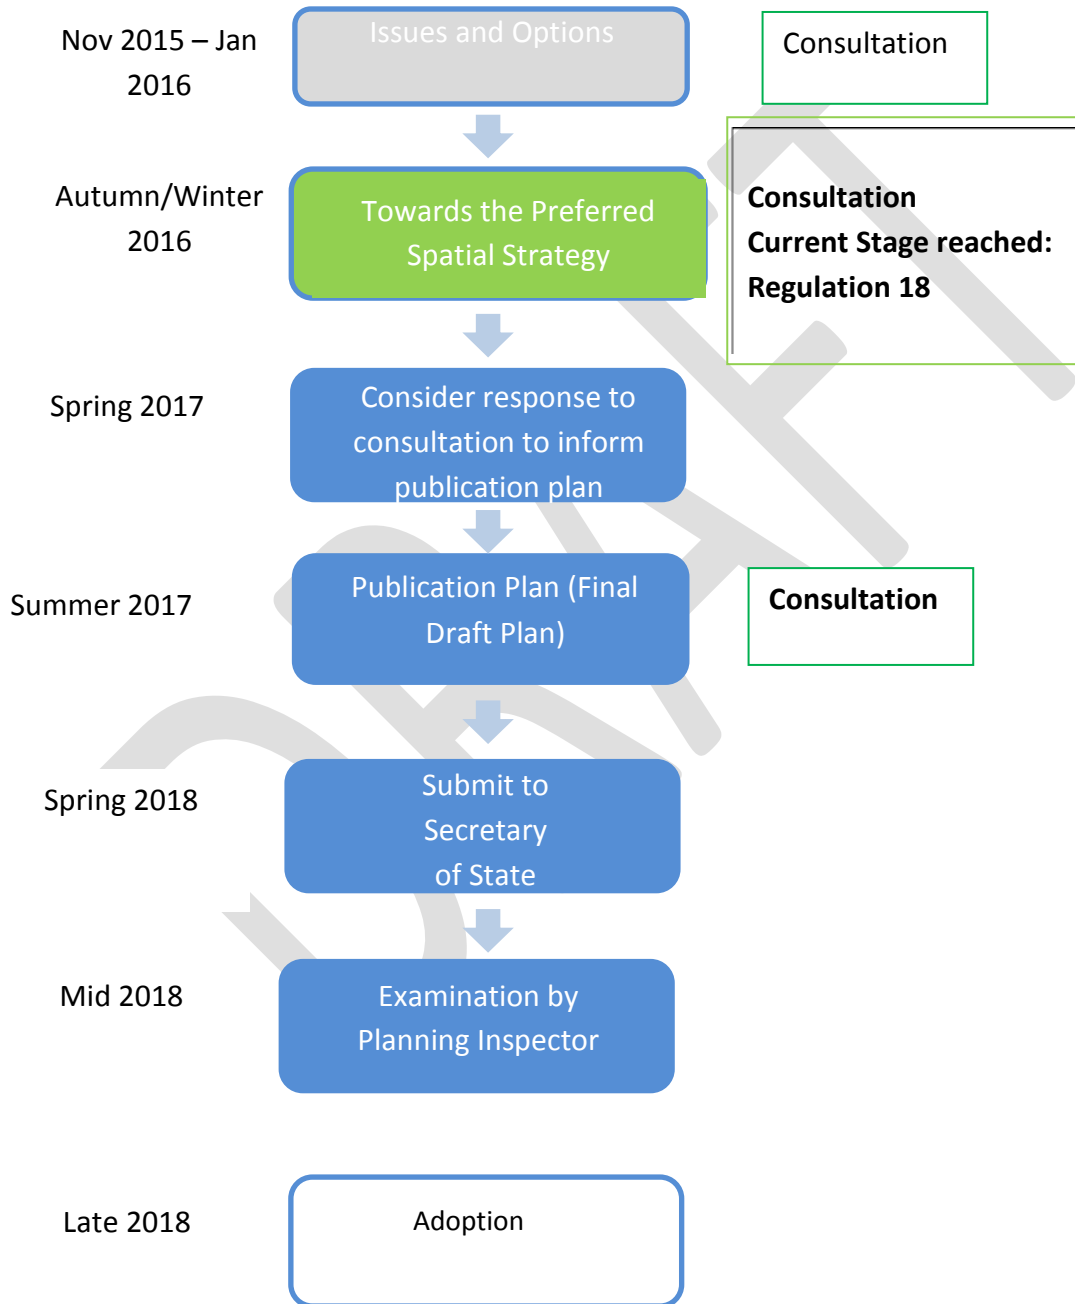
Nov 2015 – Jan 2016

Issues and Options

Consultation

Autumn/Winter 2016

Towards the Preferred Spatial Strategy

Consultation
Current Stage reached:
Regulation 18

Spring 2017

Consider response to consultation to inform publication plan

Summer 2017

Publication Plan (Final Draft Plan)

Consultation

Spring 2018

Submit to Secretary of State

Mid 2018

Examination by Planning Inspector

Late 2018

Adoption

DRAFT